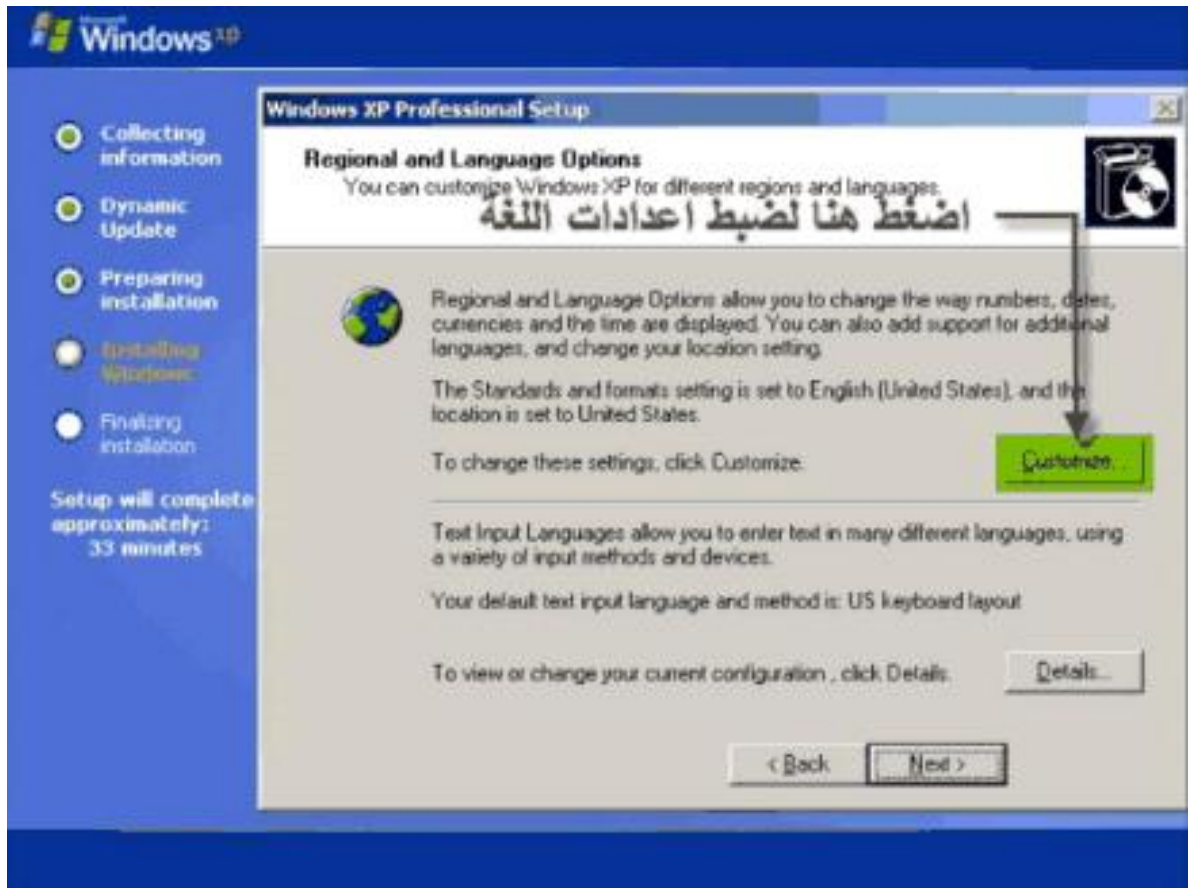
Microsoft Windows XP

Collecting information

Dynamic Update

Preparing installation

Installing Windows

Finalizing installation

Setup will complete approximately: 33 minutes

Windows XP Professional Setup

Regional and Language Options

You can customize Windows XP for different regions and languages.

اضغط هنا لضبط اعدادات اللغة

Regional and Language Options allow you to change the way numbers, dates, currencies and the time are displayed. You can also add support for additional languages, and change your location setting.

The Standards and formats setting is set to English (United States), and the location is set to United States.

To change these settings, click Customize.

Customize...

Text Input Languages allow you to enter text in many different languages, using a variety of input methods and devices.

Your default text input language and method is: US keyboard layout

To view or change your current configuration , click Details.

Details...

< Back

Next >